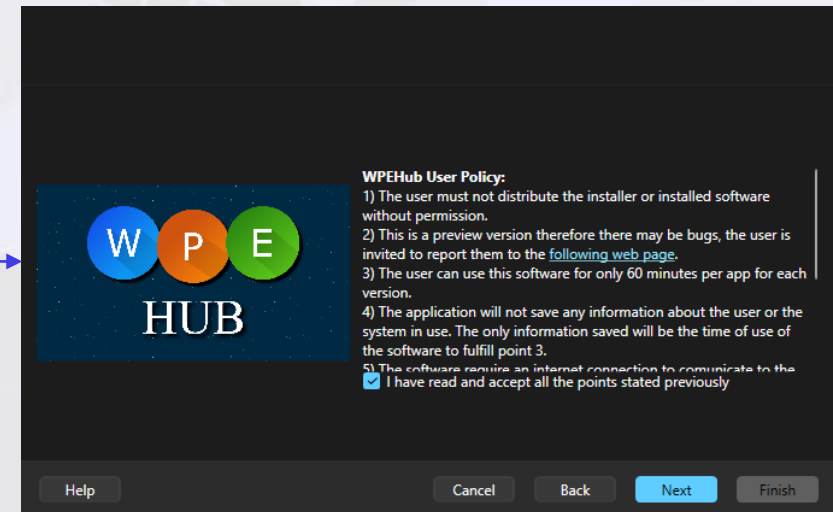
W P E
HUB

WPEHub User Policy:
1) The user must not distribute the installer or installed software without permission.
2) This is a preview version therefore there may be bugs, the user is invited to report them to the following web page.
3) The user can use this software for only 60 minutes per app for each version.
4) The application will not save any information about the user or the system in use. The only information saved will be the time of use of the software to fulfill point 3.
5) The software require an internet connection to comunicate to the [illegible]

I have read and accept all the points stated previously

Help
Cancel
Back
Next
Finish